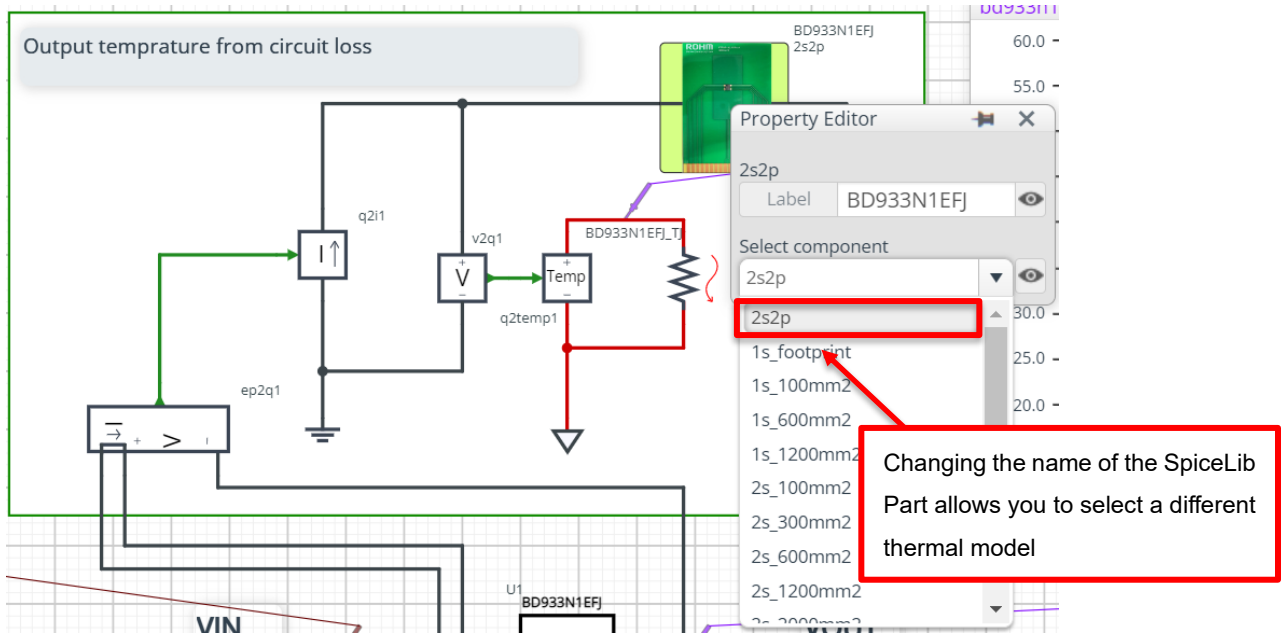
Output temprature from circuit loss

BD933N1EFJ
2s2p

bd933n1

60.0
55.0

Property Editor

2s2p

Label BD933N1EFJ

Select component

2s2p

2s2p
1s_footprint
1s_100mm2
1s_600mm2
1s_1200mm2
2s_100mm2
2s_300mm2
2s_600mm2
2s_1200mm2
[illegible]

30.0
25.0
20.0

Changing the name of the SpiceLib Part allows you to select a different thermal model

q2i1
v2q1
BD933N1EFJ_TJ
Temp
q2temp1
ep2q1

U1
BD933N1EFJ
VIN